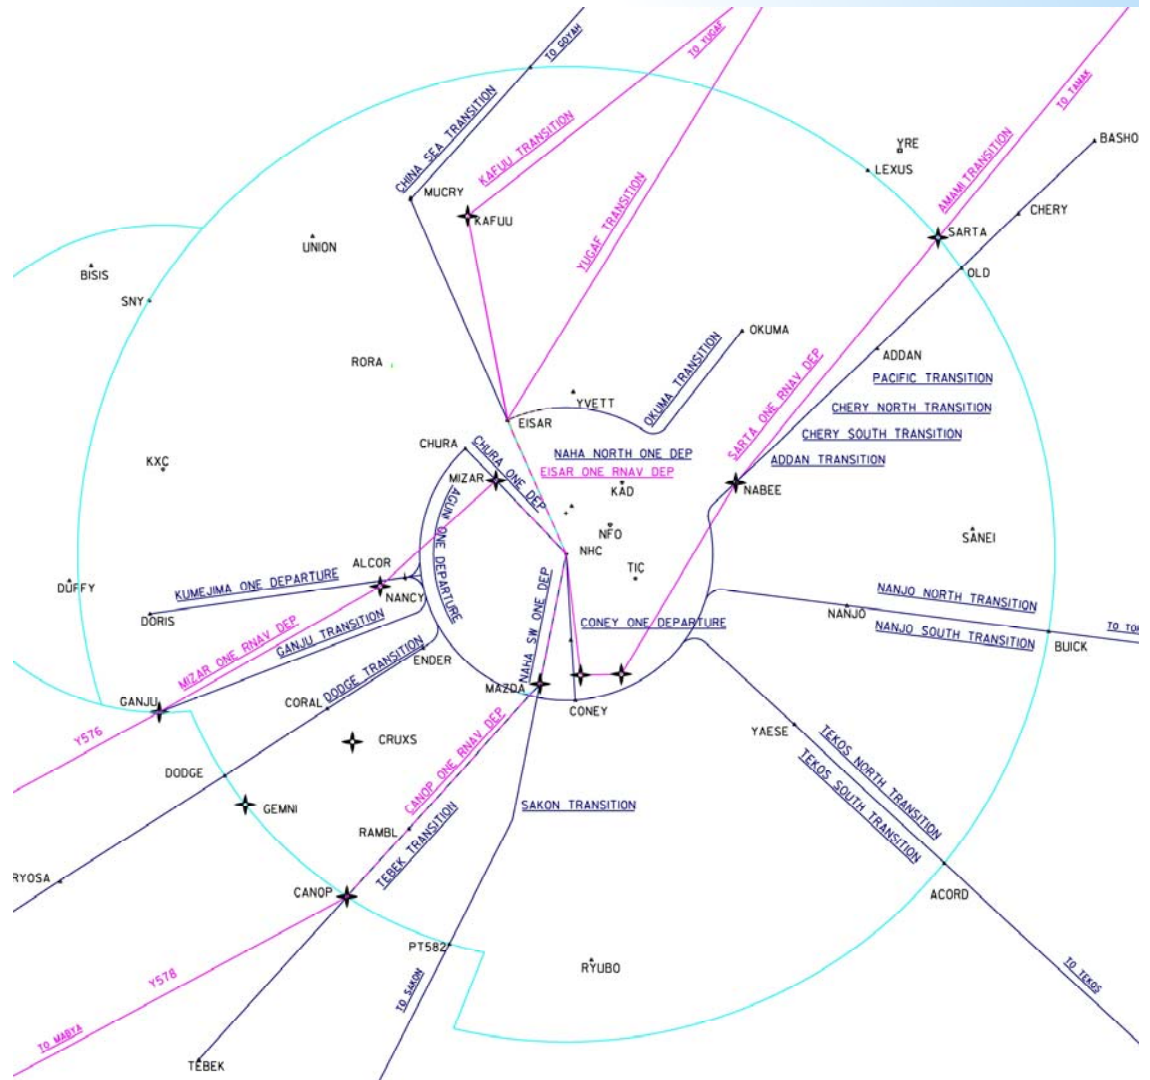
TO GOYAH
TO YUGAF
CHINA SEA TRANSITION
KAFUU TRANSITION
MUCRY
KAFUU
YUGAF TRANSITION
YRE
LEXUS
AMAMI TRANSITION
TO TAMAK
BASHO
CHERY
SARTA
OLD
UNION
BISIS
SNY
OKUMA
OKUMA TRANSITION
RORA
YVETT
EISAR
SARTA ONE RNAV DEP
ADDAN
PACIFIC TRANSITION
CHERY NORTH TRANSITION
CHERY SOUTH TRANSITION
ADDAN TRANSITION
CHURA
CHURA ONE DEP
NAHA NORTH ONE DEP
EISAR ONE RNAV DEP
KXC
MIZAR
KAD
NABEE
AGUN ONE DEPARTURE
NFO
NHC
SANEI
TIC
DUFFY
ALCOR
KUMEJIMA ONE DEPARTURE
NANCY
DORIS
NAHA SW ONE DEP
CONEY ONE DEPARTURE
NANJO NORTH TRANSITION
NANJO
NANJO SOUTH TRANSITION
BUICK
TO TO
MIZAR ONE RNAV DEP
GANJU TRANSITION
ENDER
DODGE TRANSITION
GANJU
CORAL
MAZDA
CONEY
Y576
CRUXS
YAESE
TEKOS NORTH TRANSITION
TEKOS SOUTH TRANSITION
DODGE
CANOP ONE RNAV DEP
GEMNI
SAKON TRANSITION
RAMBL
TEBEK TRANSITION
RYOSA
CANOP
ACORD
PT582
RYUBO
Y578
TO SAKON
TO TEKOS
TO MABYA
TEBEK